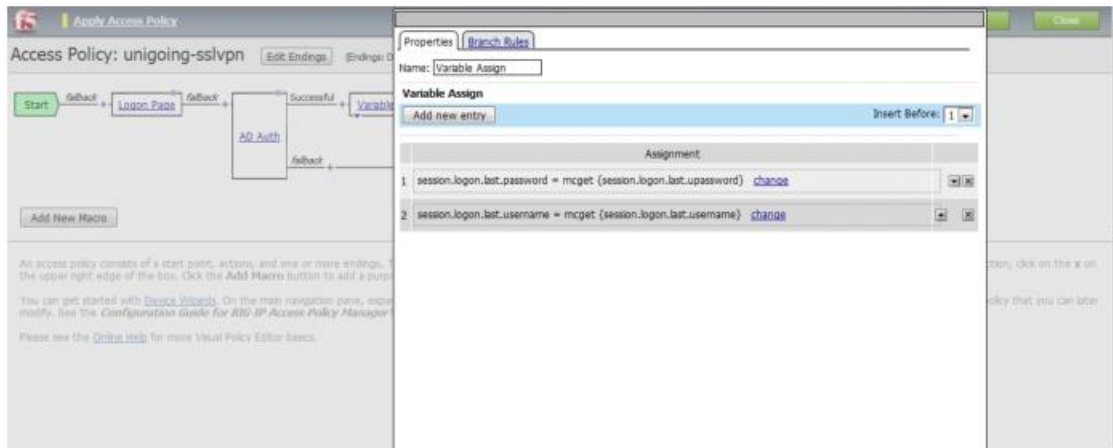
f5 Apply Access Policy

Close

Access Policy: unigoing-sslvpn Edit Endings (Endings: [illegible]

Start fallback Logon Page fallback AD Auth Successful Variable fallback

Add New Macro

An access policy consists of a start point, actions, and one or more endings. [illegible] the upper right edge of the box. Click the Add Macro button to add a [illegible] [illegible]tion, click on the x on

You can get started with Device Wizards. On the main navigation pane, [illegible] modify. See the Configuration Guide for BIG-IP Access Policy Manager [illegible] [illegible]olicy that you can later

Please see the Online Help for more Visual Policy Editor basics.

Properties Branch Rules

Name: Variable Assign

Variable Assign

Add new entry

Insert Before: 1

| | Assignment | |
|---|---|---|
| 1 | session.logon.last.password = mcget {session.logon.last.upassword} change | |
| 2 | session.logon.last.username = mcget {session.logon.last.username} change | |